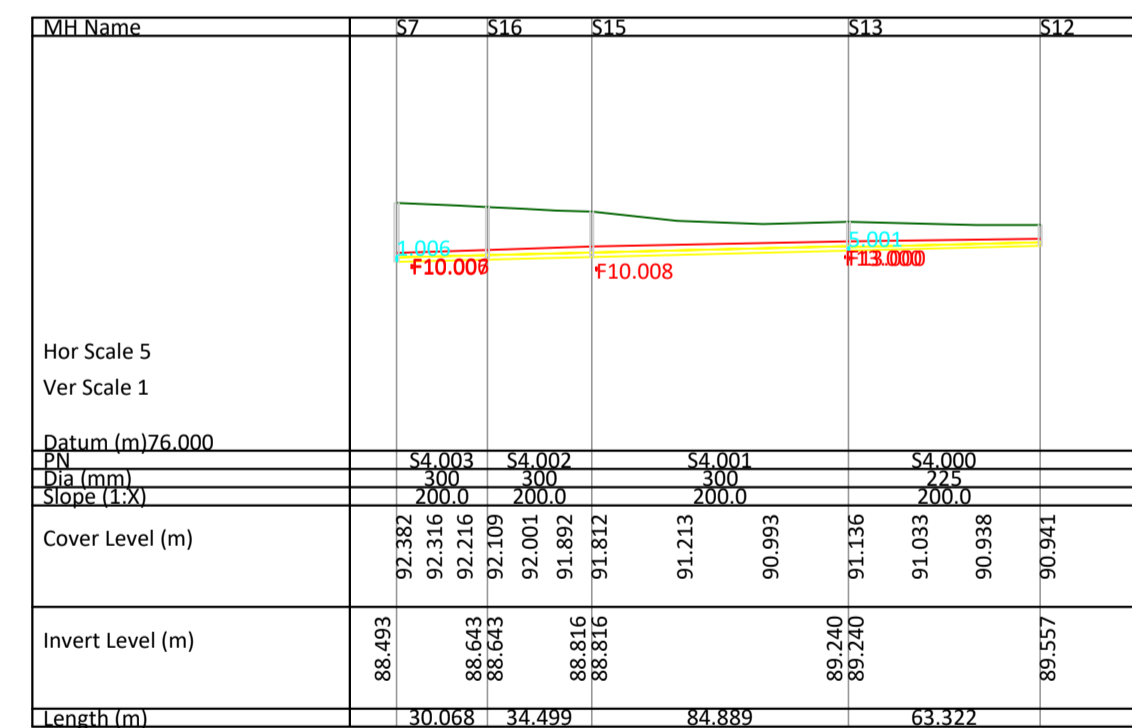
MH Name | S7 | S16 | S15 | S13 | S12

1.006
F10.007
F10.008
5.001
F13.000

Hor Scale 5
Ver Scale 1
Datum (m)76.000

| PN | S4.003 | S4.002 | S4.001 | S4.000 |
|---|---|---|---|---|
| Dia (mm) | 300 | 300 | 300 | 225 |
| Slope (1:X) | 200.0 | 200.0 | 200.0 | 200.0 |

Cover Level (m) 92.382 92.316 92.216 92.109 92.001 91.892 91.812 91.213 90.993 91.136 91.033 90.938 90.941

Invert Level (m) 88.493 88.643 88.643 88.816 88.816 89.240 89.240 89.557

| Length (m) | 30.068 | 34.499 | 84.889 | 63.322 |
|---|---|---|---|---|